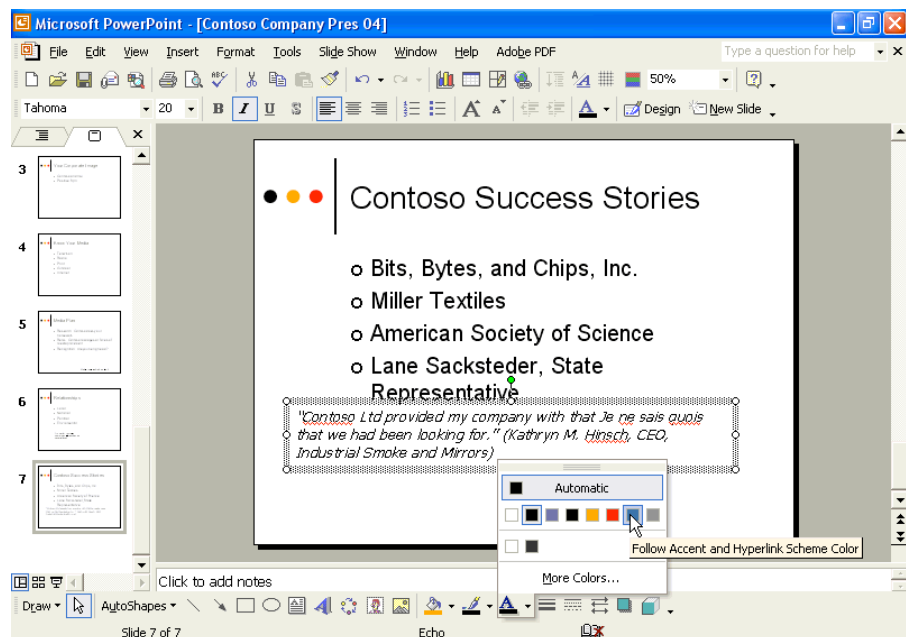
Microsoft PowerPoint - [Contoso Company Pres 04]

File Edit View Insert Format Tools Slide Show Window Help Adobe PDF

Type a question for help

50%

Tahoma 20 B I U S

Design New Slide

3

4

5

6

7

Contoso Success Stories

Bits, Bytes, and Chips, Inc.

Miller Textiles

American Society of Science

Lane Sacksteder, State Representative

"Contoso Ltd provided my company with that Je ne sais quois that we had been looking for." (Kathryn M. Hinsch, CEO, Industrial Smoke and Mirrors)

Automatic

Follow Accent and Hyperlink Scheme Color

More Colors...

Click to add notes

Draw AutoShapes

Slide 7 of 7 Echo